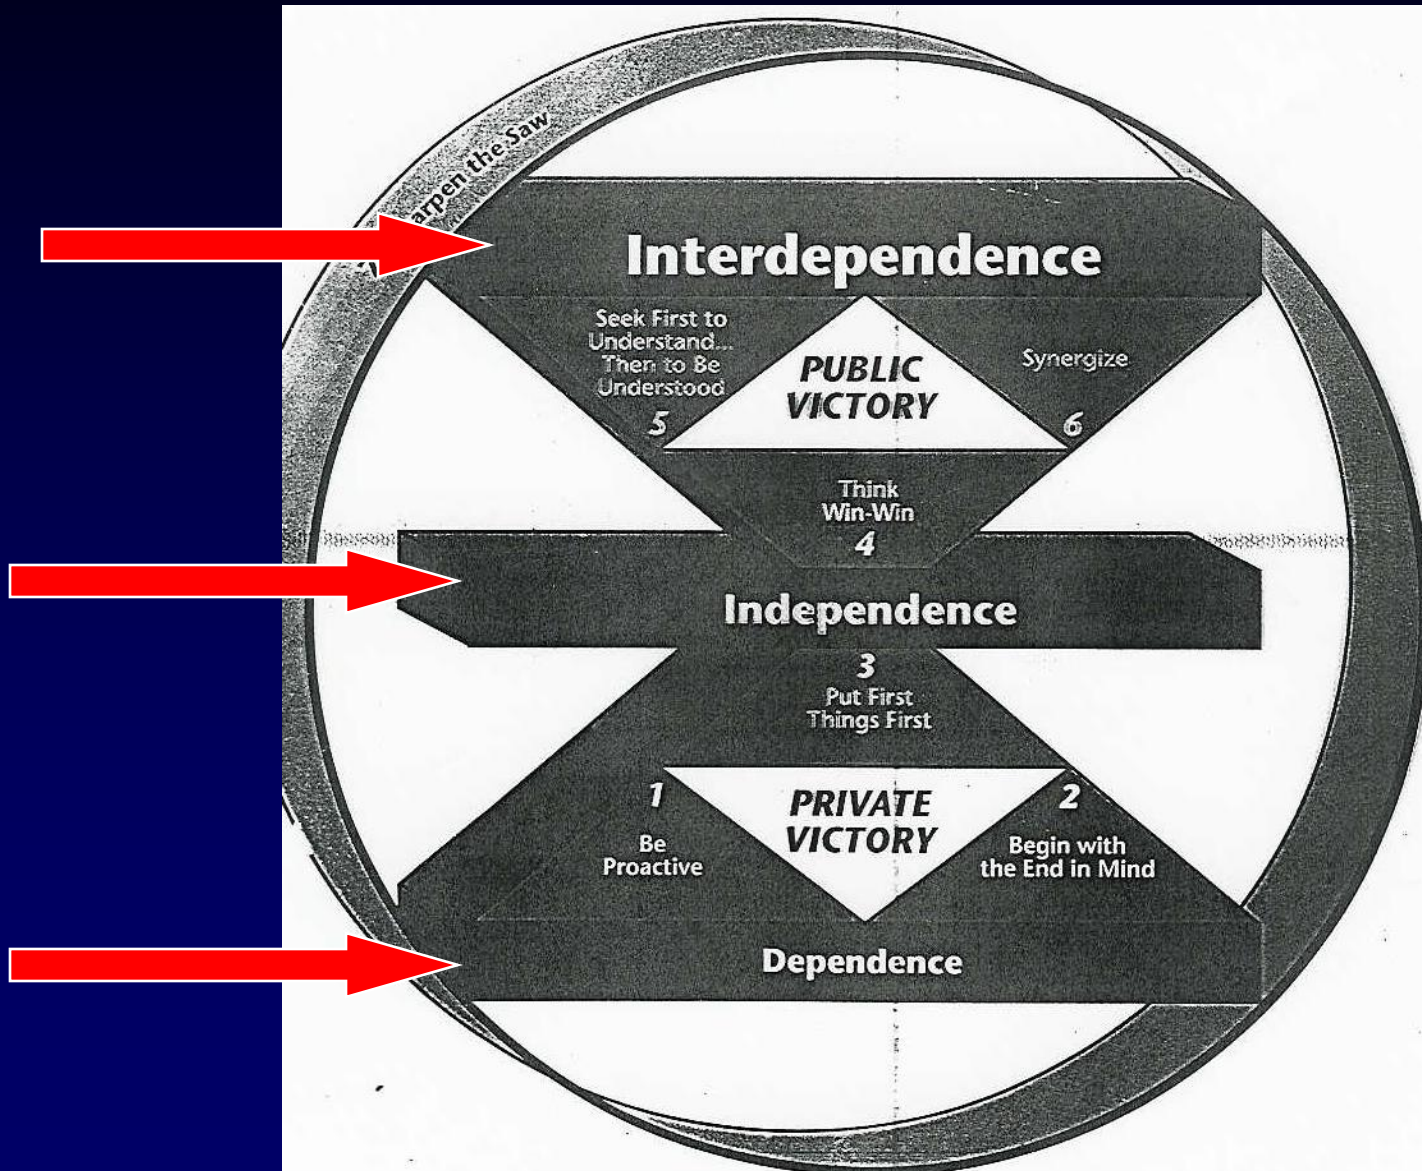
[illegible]arpen the Saw

Interdependence

Seek First to Understand... Then to Be Understood

5

PUBLIC VICTORY

Synergize

6

Think Win-Win

4

Independence

3

Put First Things First

1

Be Proactive

PRIVATE VICTORY

2

Begin with the End in Mind

Dependence